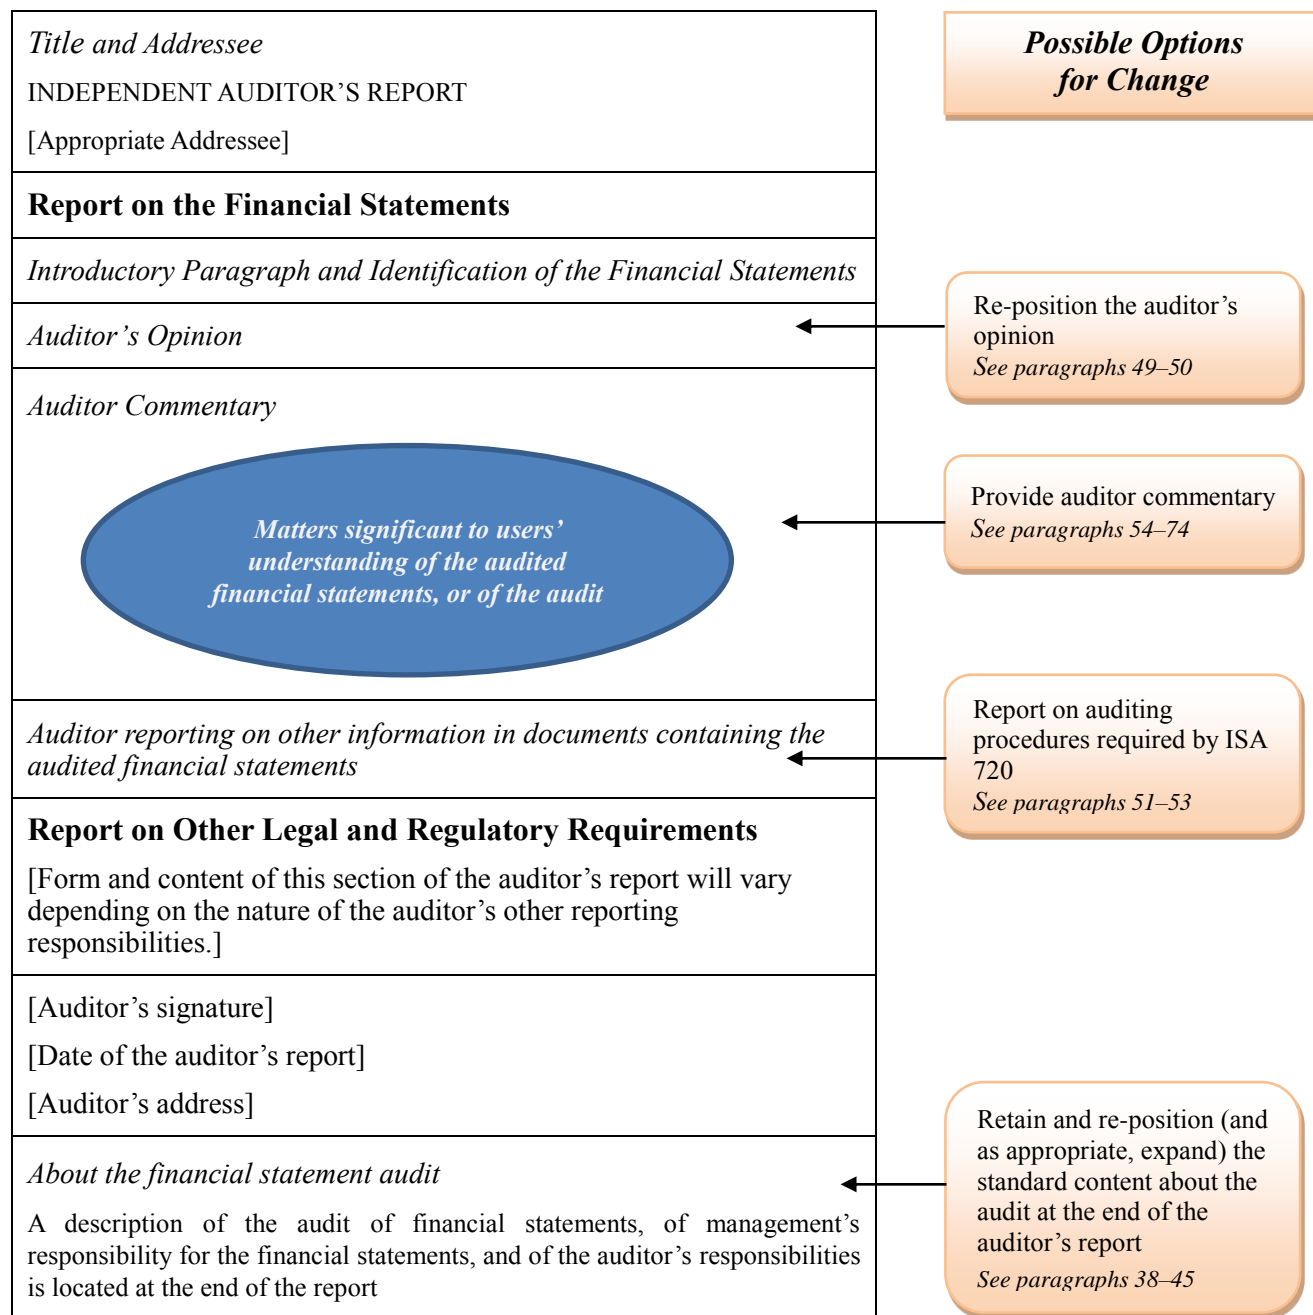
Title and Addressee

INDEPENDENT AUDITOR’S REPORT

[Appropriate Addressee]

Report on the Financial Statements

Introductory Paragraph and Identification of the Financial Statements

Auditor’s Opinion

Auditor Commentary

Matters significant to users’ understanding of the audited financial statements, or of the audit

Auditor reporting on other information in documents containing the audited financial statements

Report on Other Legal and Regulatory Requirements

[Form and content of this section of the auditor’s report will vary depending on the nature of the auditor’s other reporting responsibilities.]

[Auditor’s signature]

[Date of the auditor’s report]

[Auditor’s address]

About the financial statement audit

A description of the audit of financial statements, of management’s responsibility for the financial statements, and of the auditor’s responsibilities is located at the end of the report

Possible Options for Change

Re-position the auditor’s opinion
See paragraphs 49–50

Provide auditor commentary
See paragraphs 54–74

Report on auditing procedures required by ISA 720
See paragraphs 51–53

Retain and re-position (and as appropriate, expand) the standard content about the audit at the end of the auditor’s report
See paragraphs 38–45